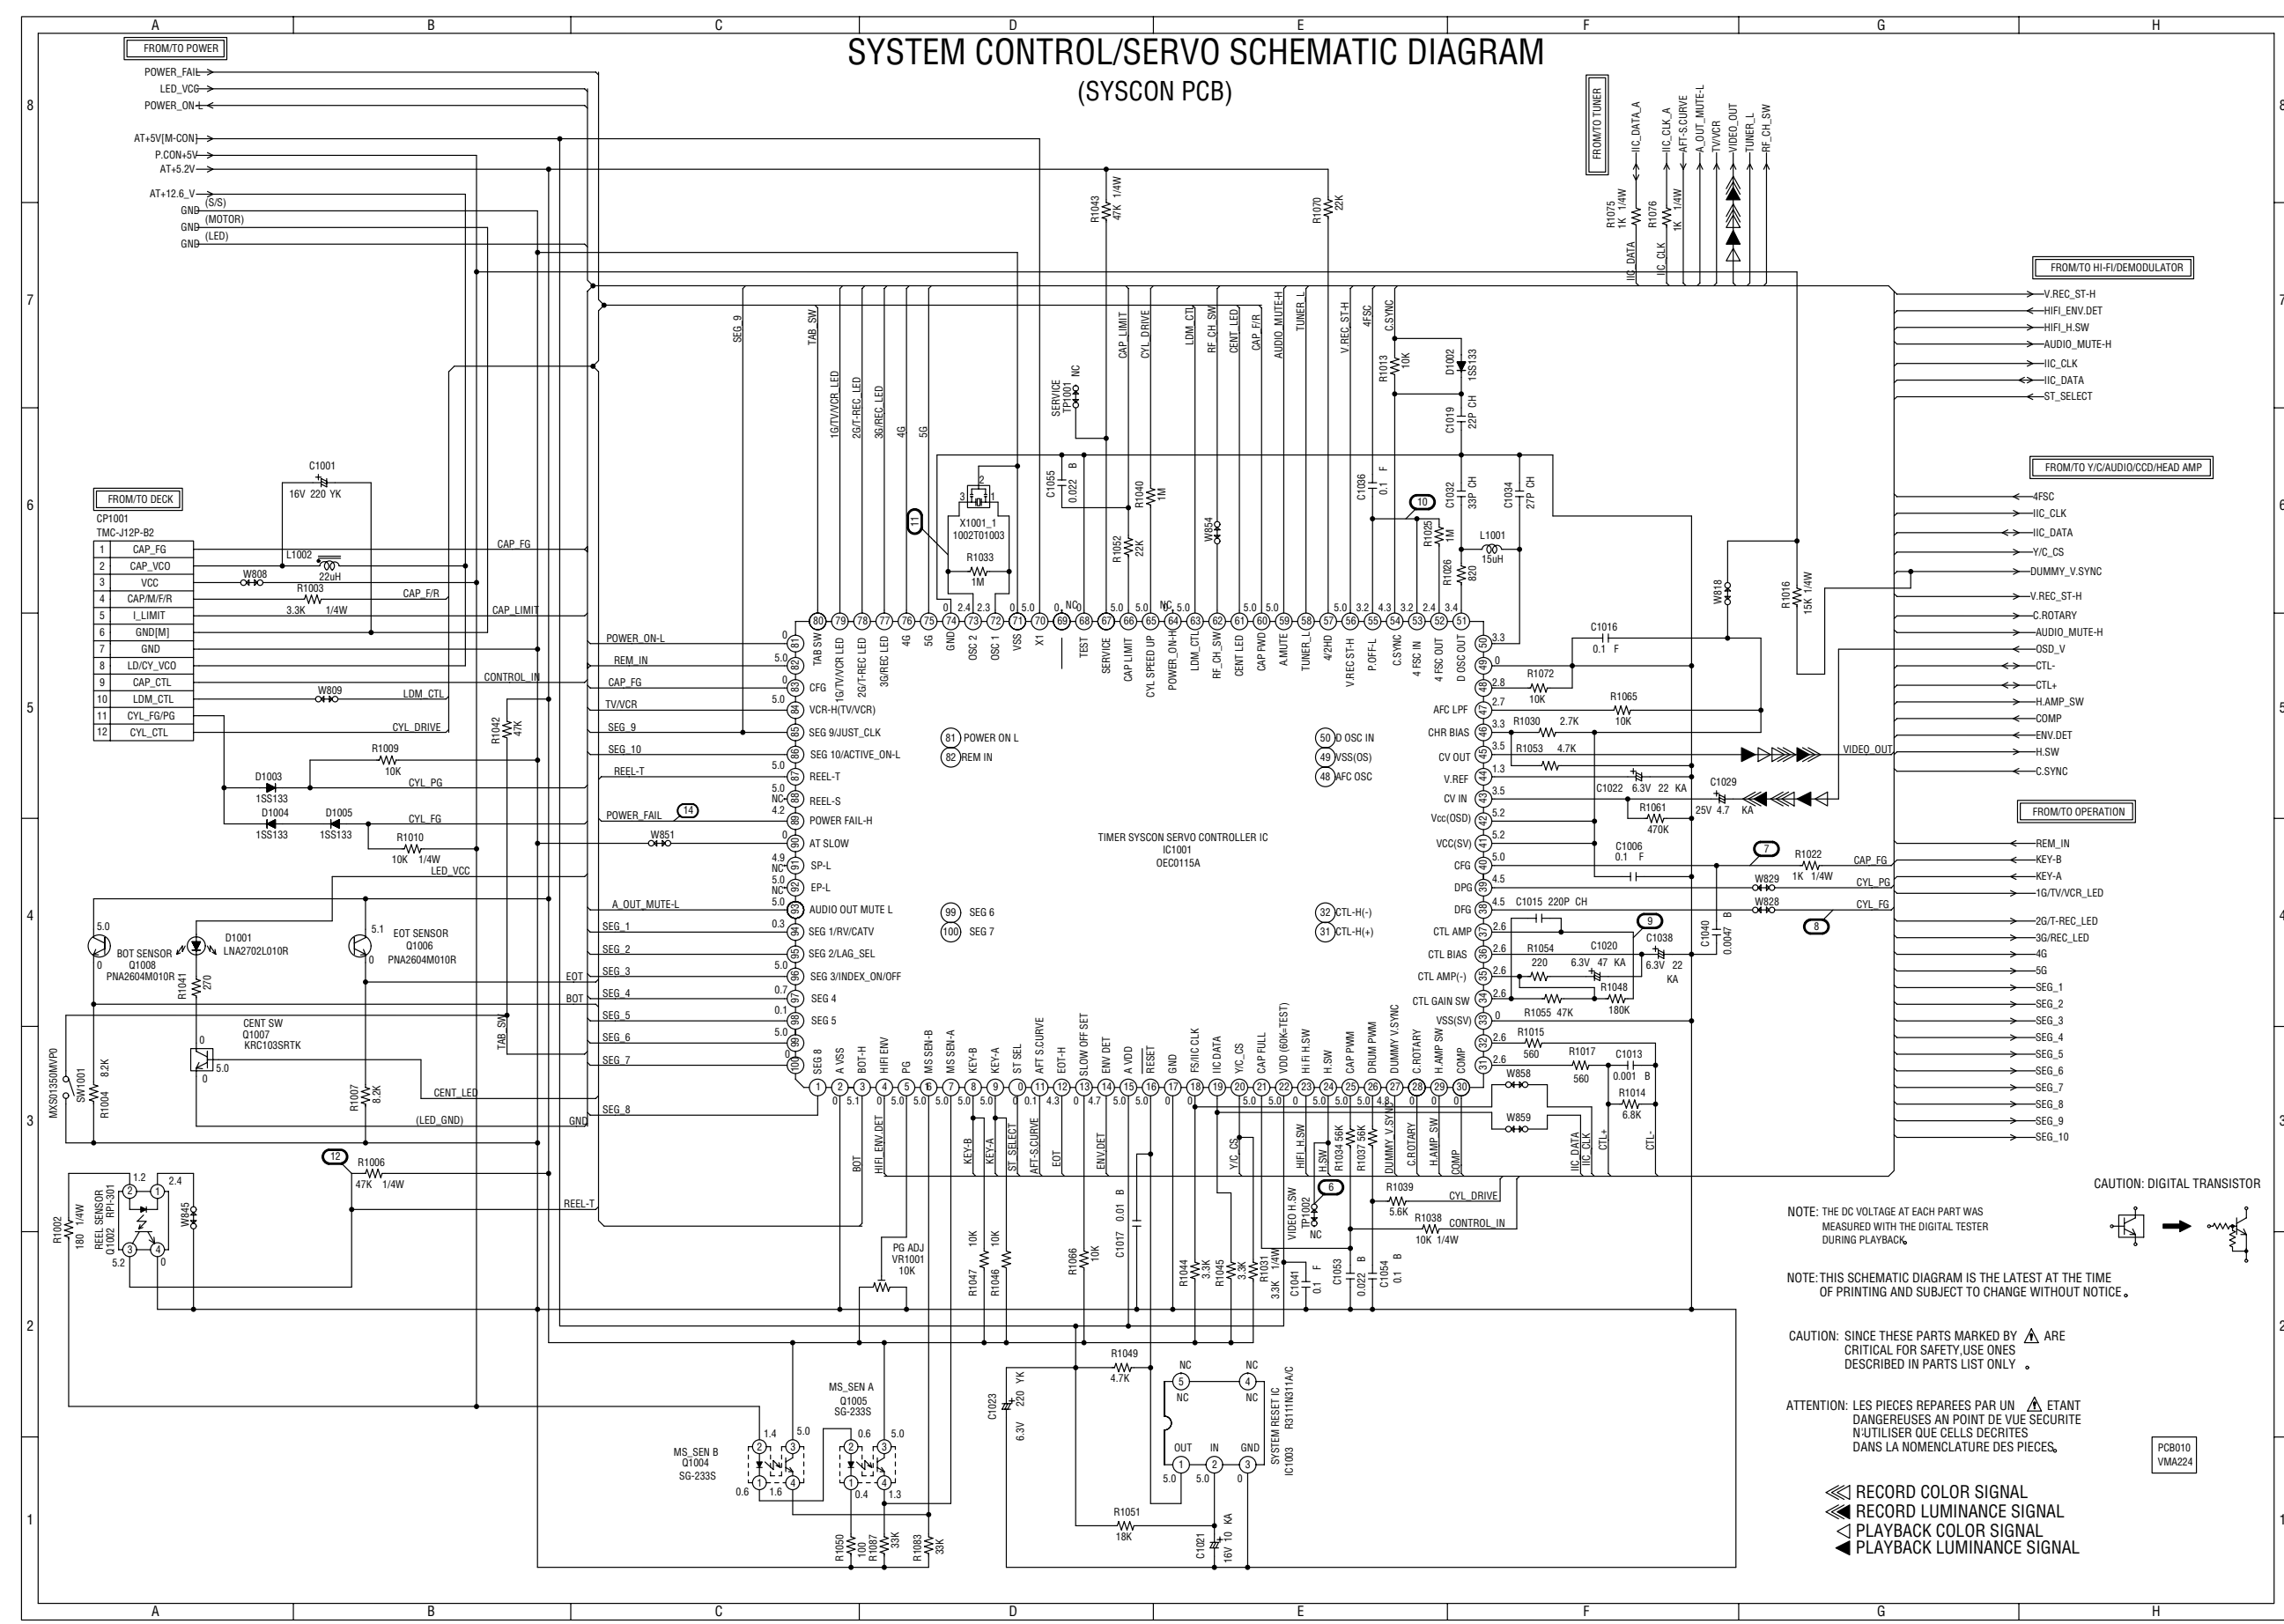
SYSTEM CONTROL/SERVO SCHEMATIC DIAGRAM
(SYSCON PCB)

FROM/TO POWER
POWER_FAIL
LED_VCC
POWER_ON-L
AT+5V[M-CON]
P.CON+5V
AT+5.2V
AT+12.6_V
GND (S/S)
GND (MOTOR)
GND (LED)

FROM/TO TUNER
IIC_DATA_A
IIC_CLK_A
AFT-S.CURVE
A_OUT_MUTE-L
TV/VCR
VIDEO_OUT
TUNER_L
RF_CH_SW

FROM/TO HI-FI/DEMODULATOR
V.REC_ST-H
HIFI_ENV.DET
HIFI_H.SW
AUDIO_MUTE-H
IIC_CLK
IIC_DATA
ST_SELECT

FROM/TO Y/C/AUDIO/CCD/HEAD AMP
4FSC
IIC_CLK
IIC_DATA
Y/C_CS
DUMMY_V.SYNC
V.REC_ST-H
C.ROTARY
AUDIO_MUTE-H
OSD_V
CTL-
CTL+
H.AMP_SW
COMP
ENV.DET
H.SW
C.SYNC

FROM/TO OPERATION
REM_IN
KEY-B
KEY-A
1G/TV/VCR_LED
2G/T-REC_LED
3G/REC_LED
4G
5G
SEG_1
SEG_2
SEG_3
SEG_4
SEG_5
SEG_6
SEG_7
SEG_8
SEG_9
SEG_10

FROM/TO DECK
CP1001
TMC-J12P-B2
| 1 | CAP_FG |
|---|---|
| 2 | CAP_VCO |
| 3 | VCC |
| 4 | CAP/M/F/R |
| 5 | I_LIMIT |
| 6 | GND[M] |
| 7 | GND |
| 8 | LD/CY_VCO |
| 9 | CAP_CTL |
| 10 | LDM_CTL |
| 11 | CYL_FG/PG |
| 12 | CYL_CTL |

TIMER SYSCON SERVO CONTROLLER IC
IC1001
OEC0115A

C1001 16V 220 YK
L1002 22uH
R1003 3.3K 1/4W
W808 W809
CAP_FG CAP_F/R CAP_LIMIT CONTROL_IN LDM_CTL CYL_DRIVE
R1009 10K CYL_PG
D1003 1SS133
D1004 1SS133
D1005 1SS133
CYL_FG
R1010 10K 1/4W
LED_VCC
R1042 47K
BOT SENSOR Q1008 PNA2604M010R
D1001 LNA2702L010R
EOT SENSOR Q1006 PNA2604M010R
R1041 270
CENT SW Q1007 KRC103SRTK
MXS0135MVP0 SW1001
R1004 8.2K
R1007 8.2K
CENT_LED
(LED_GND)
R1006 47K 1/4W
R1002 180 1/4W
REEL SENSOR RPI-301 Q1002
W845
REEL-T
EOT BOT TAB_SW GND

POWER_ON-L REM_IN CAP_FG TV/VCR SEG_9 SEG_10 REEL-T POWER_FAIL W851 A_OUT_MUTE-L SEG_1 SEG_2 SEG_3 SEG_4 SEG_5 SEG_6 SEG_7 SEG_8

81 TAB SW
82 1G/TV/VCR LED
83 CFG
84 VCR-H(TV/VCR)
85 SEG 9/JUST_CLK
86 SEG 10/ACTIVE_ON-L
87 REEL-T
88 REEL-S
89 POWER FAIL-H
90 AT SLOW
91 SP-L
92 EP-L
93 AUDIO OUT MUTE L
94 SEG 1/RV/CATV
95 SEG 2/LAG_SEL
96 SEG 3/INDEX_ON/OFF
97 SEG 4
98 SEG 5
99 SEG 6
100 SEG 7
81 POWER ON L
82 REM IN
50 D OSC IN
49 VSS(OS)
48 AFC OSC
32 CTL-H(-)
31 CTL-H(+)

80 TAB SW, 79 1G/TV/VCR LED, 78 2G/T-REC LED, 77 3G/REC LED, 76 4G, 75 5G, 74 GND, 73 OSC 2, 72 OSC 1, 71 VSS, 70 X1, 69, 68 TEST, 67 SERVICE, 66 CAP LIMIT, 65 CYL SPEED UP, 64 POWER_ON-H, 63 LDM_CTL, 62 RF_CH_SW, 61 CENT LED, 60 CAP FWD, 59 A.MUTE, 58 TUNER_L, 57 4/2HD, 56 V.REC ST-H, 55 P.OFF-L, 54 C.SYNC, 53 4 FSC IN, 52 4 FSC OUT, 51 D OSC OUT

SEG_9 TAB_SW 1G/TV/VCR LED 2G/T-REC LED 3G/REC LED 4G 5G CAP_LIMIT CYL_DRIVE LDM_CTL RF_CH_SW CENT_LED CAP_F/R AUDIO_MUTE-H TUNER_L V.REC_ST-H 4FSC C.SYNC
SERVICE TP1001 NC
R1043 47K 1/4W
R1070 22K
R1075 1K 1/4W
R1076 1K 1/4W
IIC_DATA IIC_CLK
X1001_1 1002T01003
R1033 1M
C1055 0.022 B
R1040 1M
R1052 22K
W854
C1036 0.1 F
R1013 10K
D1002 1SS133
C1019 22P CH
C1032 33P CH
C1034 27P CH
R1025 1M
R1026 820
L1001 15uH
W818
R1016 15K 1/4W

50 D OSC IN, 49, 48, 47 AFC LPF, 46 CHR BIAS, 45 CV OUT, 44 V.REF, 43 CV IN, 42 Vcc(OSD), 41 VCC(SV), 40 CFG, 39 DPG, 38 DFG, 37 CTL AMP, 36 CTL BIAS, 35 CTL AMP(-), 34 CTL GAIN SW, 33 VSS(SV), 32, 31

C1016 0.1 F
R1072 10K
R1065 10K
R1030 2.7K
R1053 4.7K
VIDEO_OUT
C1022 6.3V 22 KA
C1029 25V 4.7 KA
R1061 470K
C1006 0.1 F
R1022 1K 1/4W
CAP_FG CYL_PG CYL_FG
W829 W828
C1015 220P CH
R1054 220
C1020 6.3V 47 KA
C1038 6.3V 22 KA
C1040 0.0047 B
R1048 180K
R1055 47K
R1015 560
R1017 560
C1013 0.001 B
R1014 6.8K
W858 W859

1 SEG 8, 2 A VSS, 3 BOT-H, 4 HIFI ENV, 5 PG, 6 MS SEN-B, 7 MS SEN-A, 8 KEY-B, 9 KEY-A, 10 ST SEL, 11 AFT S.CURVE, 12 EOT-H, 13 SLOW OFF SET, 14 ENV DET, 15 A VDD, 16 RESET, 17 GND, 18 FS/IIC CLK, 19 IIC DATA, 20 Y/C_CS, 21 CAP FULL, 22 VDD (60K=TEST), 23 HI FI H.SW, 24 H.SW, 25 CAP PWM, 26 DRUM PWM, 27 DUMMY V.SYNC, 28 C.ROTARY, 29 H.AMP SW, 30 COMP

BOT HIFI_ENV_DET KEY-B KEY-A ST_SELECT AFT-S.CURVE EOT ENV_DET Y/C_CS HIFI_H.SW H.SW DUMMY_V.SYNC C.ROTARY H.AMP_SW COMP IIC_DATA IIC_CLK CTL+ CTL-
R1034 56K R1037 56K
VIDEO H.SW TP1002 NC
R1039 5.6K CYL_DRIVE
R1038 10K 1/4W CONTROL_IN
PG ADJ VR1001 10K
R1047 10K R1046 10K
R1066 10K
C1017 0.01 B
R1044 3.3K R1045 3.3K R1031 3.3K 1/4W
C1041 0.1 F
C1053 0.022 B
C1054 0.1 B
R1049 4.7K
C1023 6.3V 220 YK
SYSTEM RESET IC R3111N311A/C IC1003
NC NC NC NC OUT IN GND
R1051 18K
C1021 16V 10 KA
MS_SEN A Q1005 SG-233S
MS_SEN B Q1004 SG-233S
R1050 100 R1087 33K R1083 33K

NOTE: THE DC VOLTAGE AT EACH PART WAS MEASURED WITH THE DIGITAL TESTER DURING PLAYBACK.

NOTE: THIS SCHEMATIC DIAGRAM IS THE LATEST AT THE TIME OF PRINTING AND SUBJECT TO CHANGE WITHOUT NOTICE.

CAUTION: SINCE THESE PARTS MARKED BY ⚠ ARE CRITICAL FOR SAFETY,USE ONES DESCRIBED IN PARTS LIST ONLY .

ATTENTION: LES PIECES REPAREES PAR UN ⚠ ETANT DANGEREUSES AN POINT DE VUE SECURITE N'UTILISER QUE CELLS DECRITES DANS LA NOMENCLATURE DES PIECES.

CAUTION: DIGITAL TRANSISTOR

PCB010 VMA224

RECORD COLOR SIGNAL
RECORD LUMINANCE SIGNAL
PLAYBACK COLOR SIGNAL
PLAYBACK LUMINANCE SIGNAL